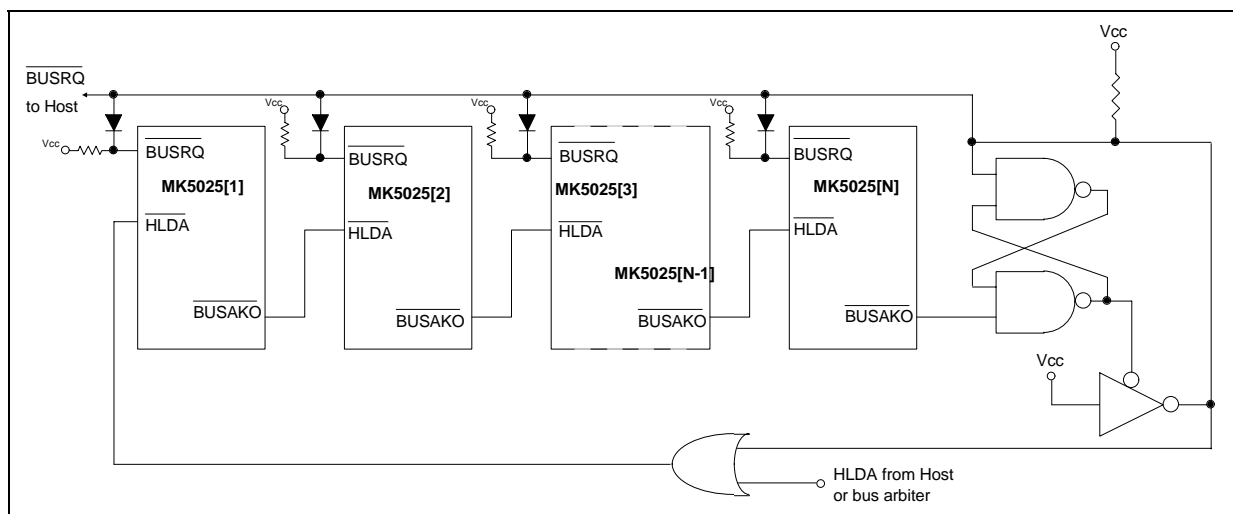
Vcc

$\overline{BUSRQ}$
to Host

Vcc

$\overline{BUSRQ}$
MK5025[1]
$\overline{HLDA}$
$\overline{BUSAKO}$

Vcc

$\overline{BUSRQ}$
MK5025[2]
$\overline{HLDA}$
$\overline{BUSAKO}$

Vcc

$\overline{BUSRQ}$
MK5025[3]
$\overline{HLDA}$
MK5025[N-1]
$\overline{BUSAKO}$

Vcc

$\overline{BUSRQ}$
MK5025[N]
$\overline{HLDA}$
$\overline{BUSAKO}$

Vcc

HLDA from Host
or bus arbiter